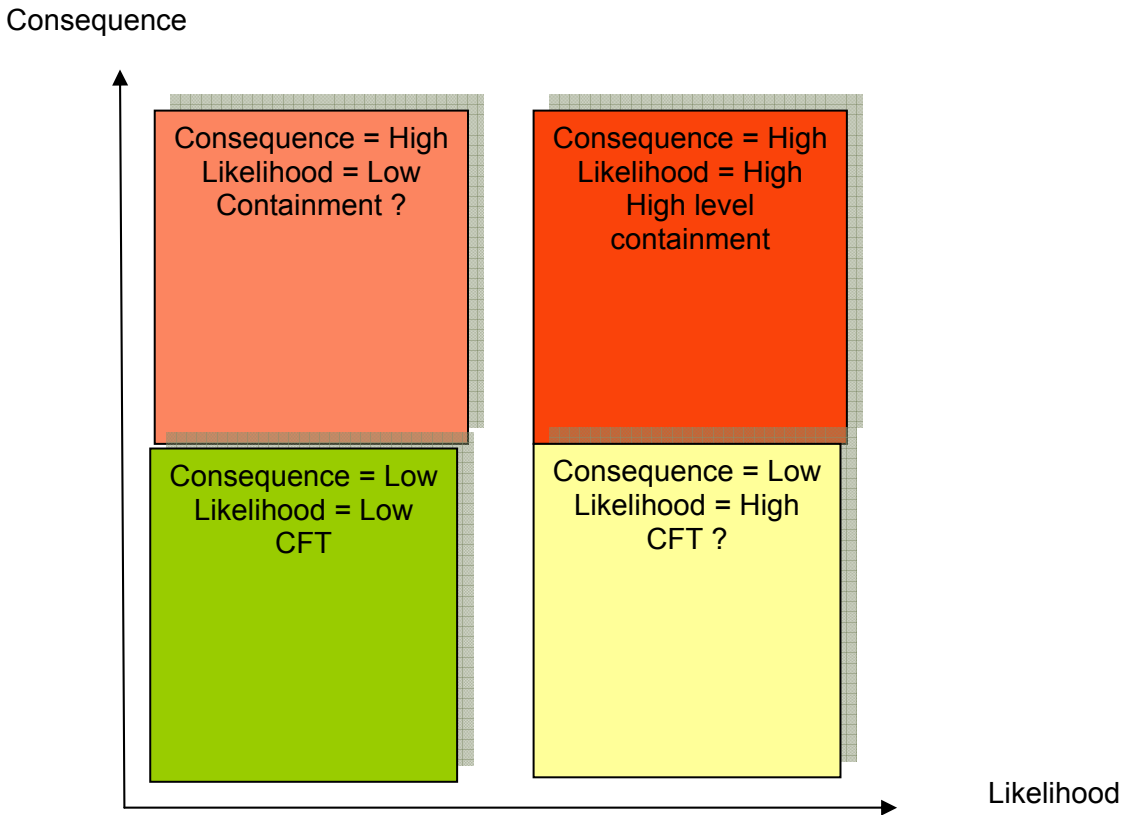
Consequence

Consequence = High
Likelihood = Low
Containment ?

Consequence = High
Likelihood = High
High level containment

Consequence = Low
Likelihood = Low
CFT

Consequence = Low
Likelihood = High
CFT ?

Likelihood